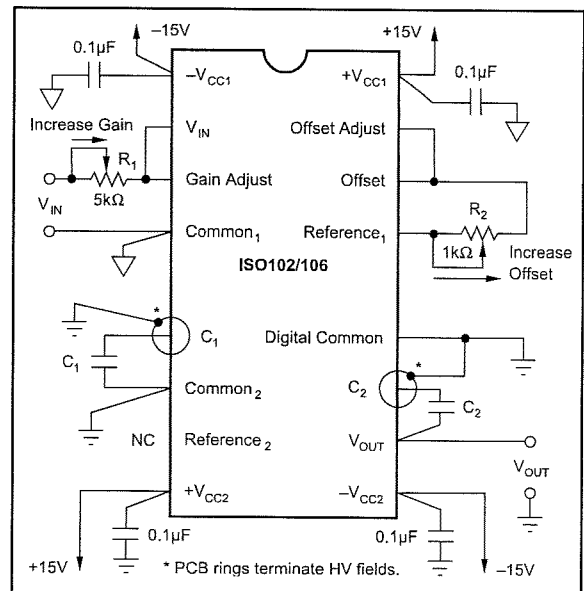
–15V
+15V
0.1µF
$-V_{CC1}$
$+V_{CC1}$
0.1µF
Increase Gain
$V_{IN}$
Offset Adjust
$R_1$
Gain Adjust
Offset
$V_{IN}$
5kΩ
$R_2$
Common$_1$
Reference$_1$
1kΩ
Increase Offset
ISO102/106
*
$C_1$
Digital Common
$C_1$
*
$C_2$
Common $_2$
$C_2$
NC
Reference $_2$
$V_{OUT}$
$V_{OUT}$
$+V_{CC2}$
$-V_{CC2}$
0.1µF
0.1µF
+15V
* PCB rings terminate HV fields.
–15V